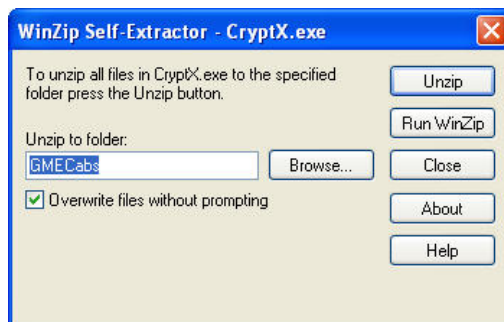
WinZip Self-Extractor - CryptX.exe

To unzip all files in CryptX.exe to the specified folder press the Unzip button.

Unzip to folder:

GMECabs

Browse...

Overwrite files without prompting

Unzip

Run WinZip

Close

About

Help